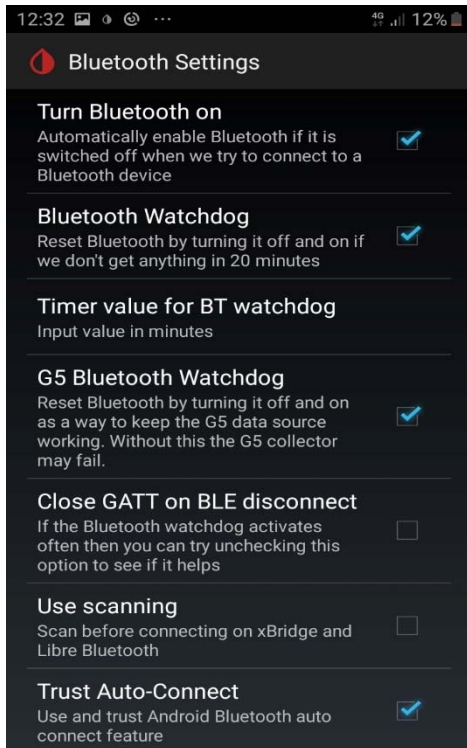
12:32 ··· 4G 12%

Bluetooth Settings

Turn Bluetooth on
Automatically enable Bluetooth if it is switched off when we try to connect to a Bluetooth device

Bluetooth Watchdog
Reset Bluetooth by turning it off and on if we don't get anything in 20 minutes

Timer value for BT watchdog
Input value in minutes

G5 Bluetooth Watchdog
Reset Bluetooth by turning it off and on as a way to keep the G5 data source working. Without this the G5 collector may fail.

Close GATT on BLE disconnect
If the Bluetooth watchdog activates often then you can try unchecking this option to see if it helps

Use scanning
Scan before connecting on xBridge and Libre Bluetooth

Trust Auto-Connect
Use and trust Android Bluetooth auto connect feature